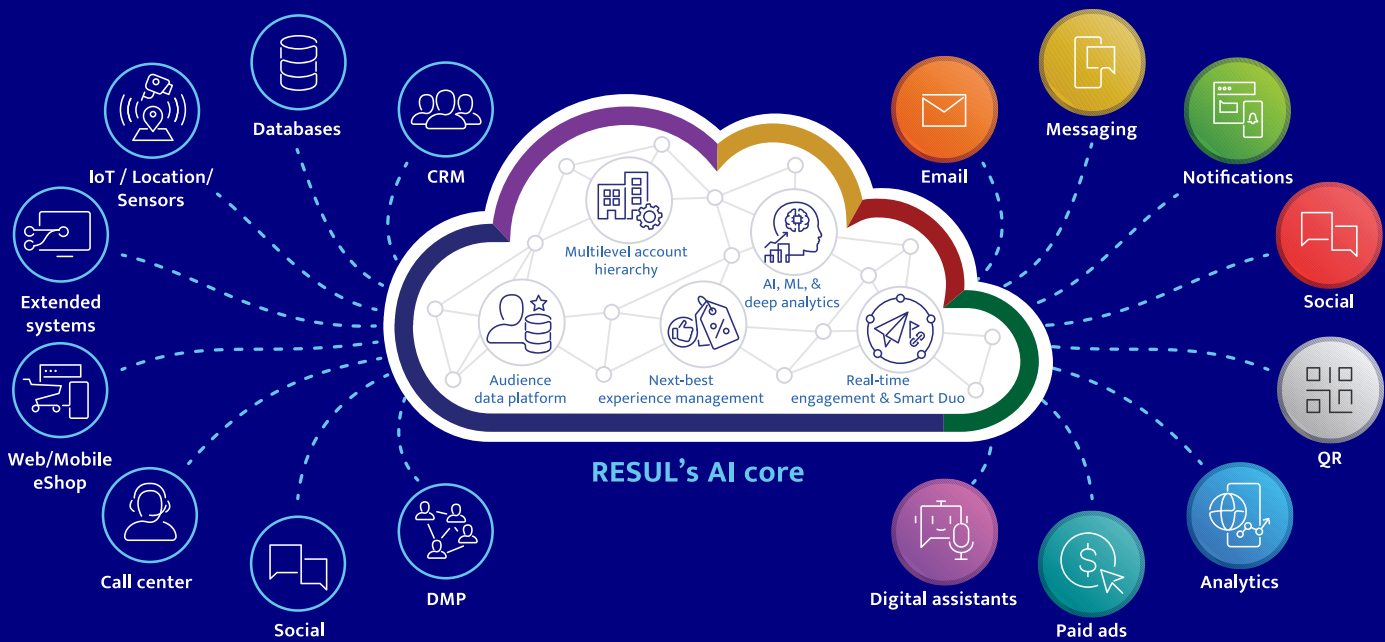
Databases

IoT / Location/ Sensors

CRM

Extended systems

Web/Mobile eShop

Call center

Social

DMP

Multilevel account hierarchy

AI, ML, & deep analytics

Audience data platform

Next-best experience management

Real-time engagement & Smart Duo

RESUL's AI core

Email

Messaging

Notifications

Social

QR

Analytics

Digital assistants

Paid ads